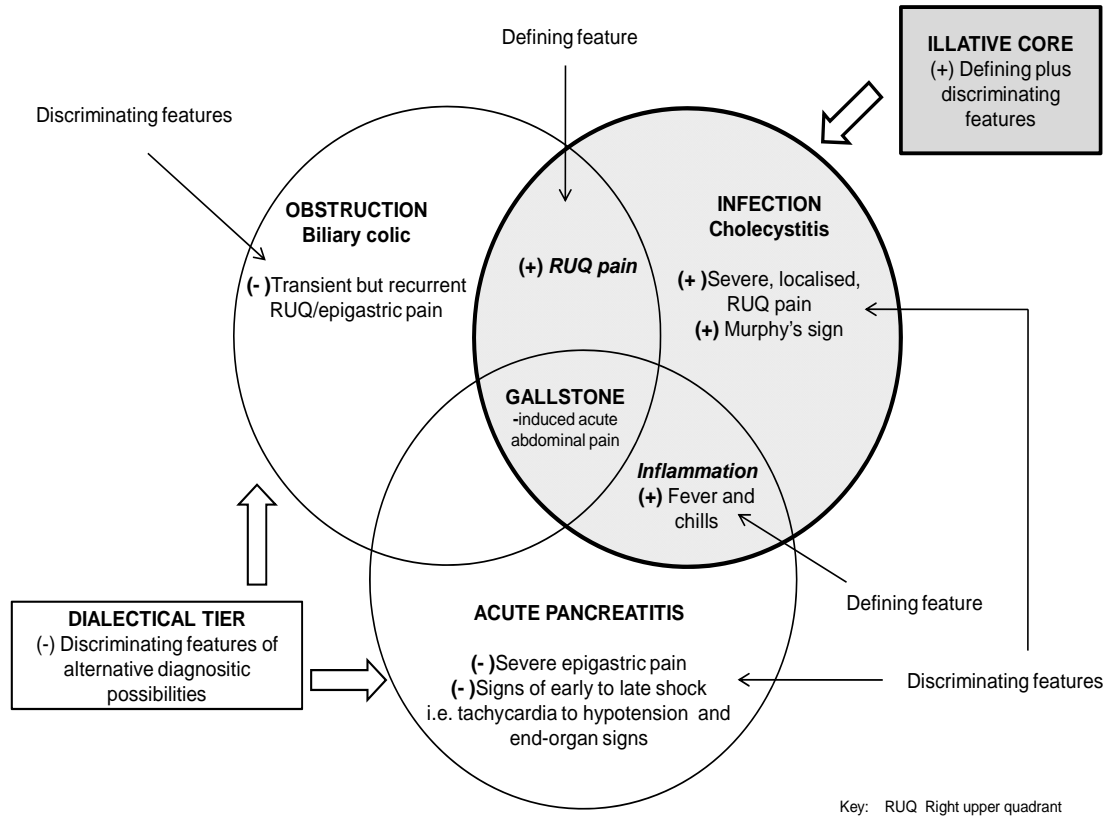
Defining feature

ILLATIVE CORE
(+) Defining plus discriminating features

Discriminating features

OBSTRUCTION
Biliary colic

(- )Transient but recurrent RUQ/epigastric pain

(+) RUQ pain

INFECTION
Cholecystitis

(+ )Severe, localised, RUQ pain
(+) Murphy's sign

GALLSTONE
-induced acute abdominal pain

Inflammation
(+) Fever and chills

DIALECTICAL TIER
(-) Discriminating features of alternative diagnositic possibilities

ACUTE PANCREATITIS

(- )Severe epigastric pain
(- )Signs of early to late shock i.e. tachycardia to hypotension and end-organ signs

Defining feature

Discriminating features

Key: RUQ Right upper quadrant